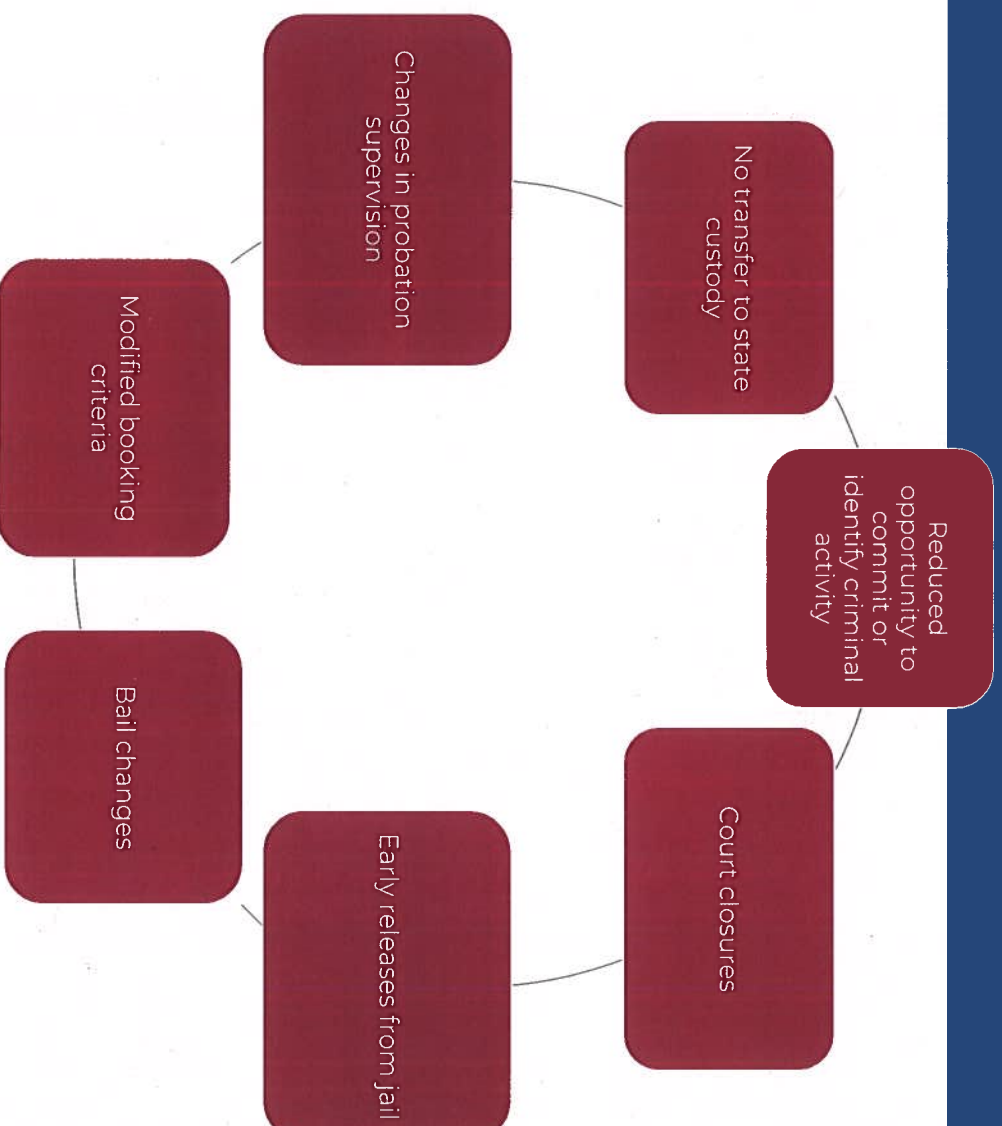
Reduced opportunity to commit or identify criminal activity

Court closures

Early releases from jail

Bail changes

Modified booking criteria

Changes in probation supervision

No transfer to state custody